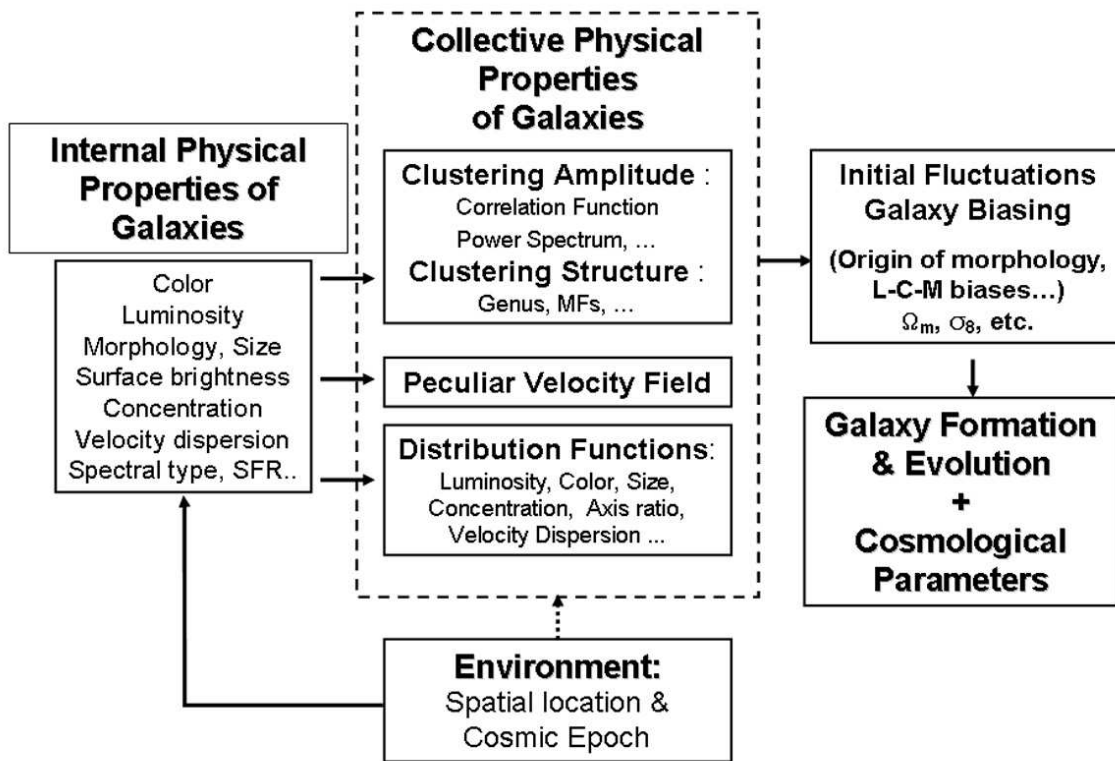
Internal Physical Properties of Galaxies

Color
Luminosity
Morphology, Size
Surface brightness
Concentration
Velocity dispersion
Spectral type, SFR..

Collective Physical Properties of Galaxies

Clustering Amplitude :
Correlation Function
Power Spectrum, …
Clustering Structure :
Genus, MFs, …

Peculiar Velocity Field

Distribution Functions:
Luminosity, Color, Size, Concentration, Axis ratio, Velocity Dispersion ...

Initial Fluctuations
Galaxy Biasing
(Origin of morphology, L-C-M biases…)
$\Omega_m$, $\sigma_8$, etc.

Galaxy Formation & Evolution
+
Cosmological Parameters

Environment:
Spatial location & Cosmic Epoch